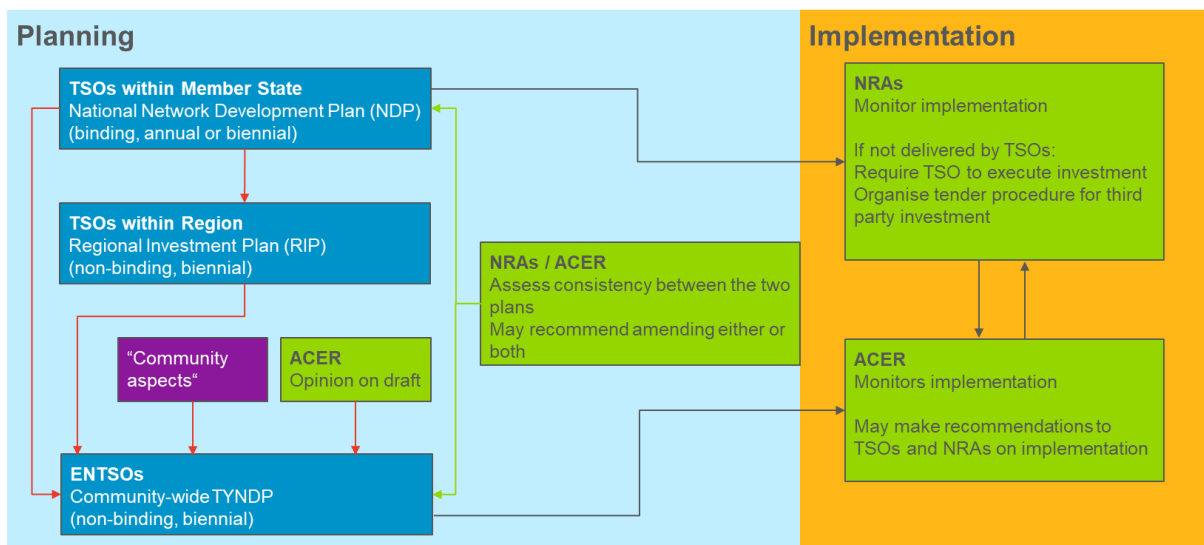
Planning

TSOs within Member State
National Network Development Plan (NDP)
(binding, annual or biennial)

TSOs within Region
Regional Investment Plan (RIP)
(non-binding, biennial)

"Community aspects"

ACER
Opinion on draft

ENTSOs
Community-wide TYNDP
(non-binding, biennial)

NRAs / ACER
Assess consistency between the two plans
May recommend amending either or both

Implementation

NRAs
Monitor implementation

If not delivered by TSOs:
Require TSO to execute investment
Organise tender procedure for third party investment

ACER
Monitors implementation

May make recommendations to TSOs and NRAs on implementation